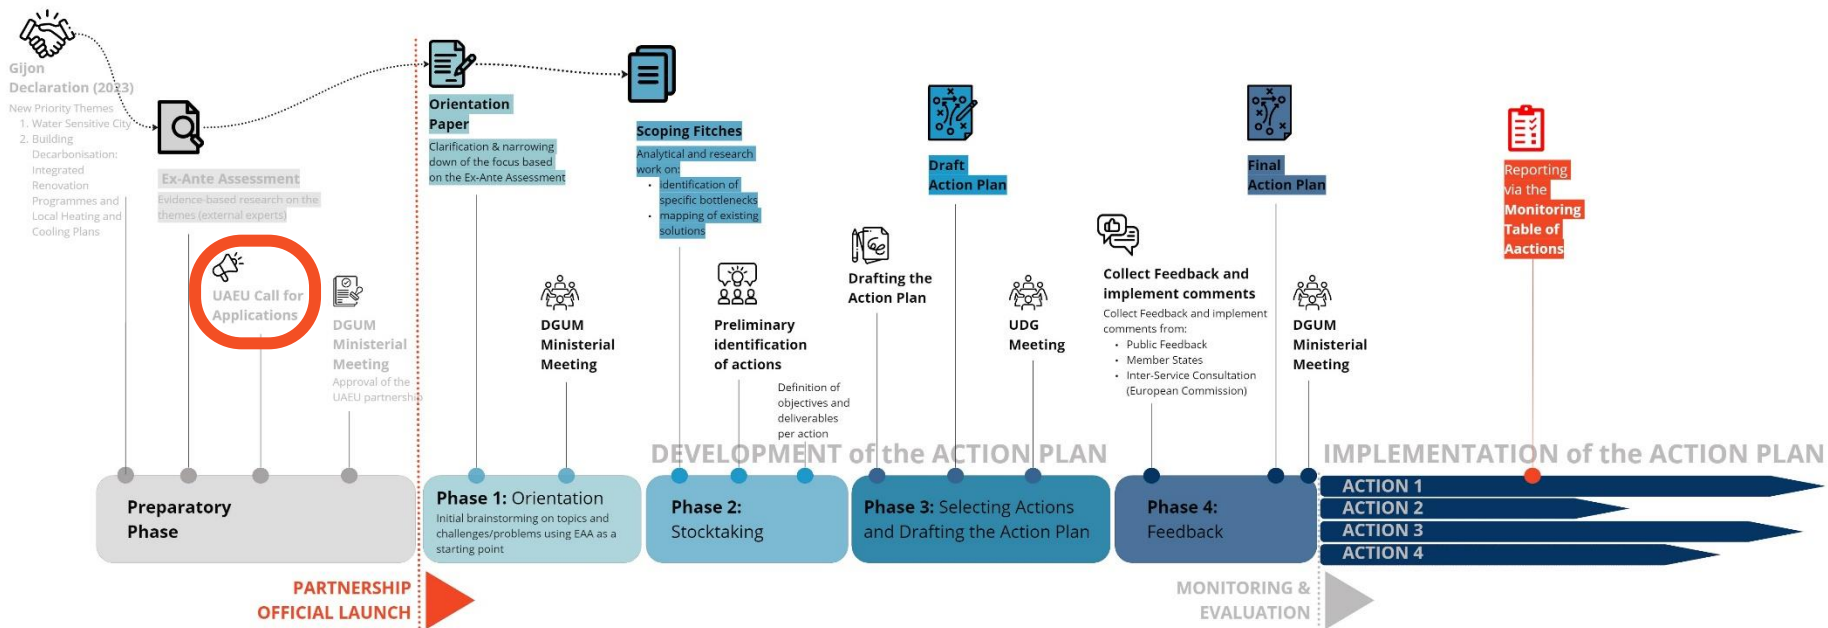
Gijon Declaration (2023)

New Priority Themes
1. Water Sensitive City
2. Building Decarbonisation: Integrated Renovation Programmes and Local Heating and Cooling Plans

Ex-Ante Assessment
Evidence-based research on the themes (external experts)

UAEU Call for Applications

DGUM Ministerial Meeting
Approval of the UAEU partnership

Orientation Paper
Clarification & narrowing down of the focus based on the Ex-Ante Assessment

DGUM Ministerial Meeting

Scoping Fitches
Analytical and research work on:
• identification of specific bottlenecks
• mapping of existing solutions

Preliminary identification of actions

Definition of objectives and deliverables per action

Drafting the Action Plan

Draft Action Plan

UDG Meeting

Collect Feedback and implement comments
Collect Feedback and implement comments from:
• Public Feedback
• Member States
• Inter-Service Consultation (European Commission)

Final Action Plan

DGUM Ministerial Meeting

Reporting via the Monitoring Table of Aactions

DEVELOPMENT of the ACTION PLAN

IMPLEMENTATION of the ACTION PLAN

Preparatory Phase

Phase 1: Orientation
Initial brainstorming on topics and challenges/problems using EAA as a starting point

Phase 2: Stocktaking

Phase 3: Selecting Actions and Drafting the Action Plan

Phase 4: Feedback

ACTION 1
ACTION 2
ACTION 3
ACTION 4

PARTNERSHIP OFFICIAL LAUNCH

MONITORING & EVALUATION